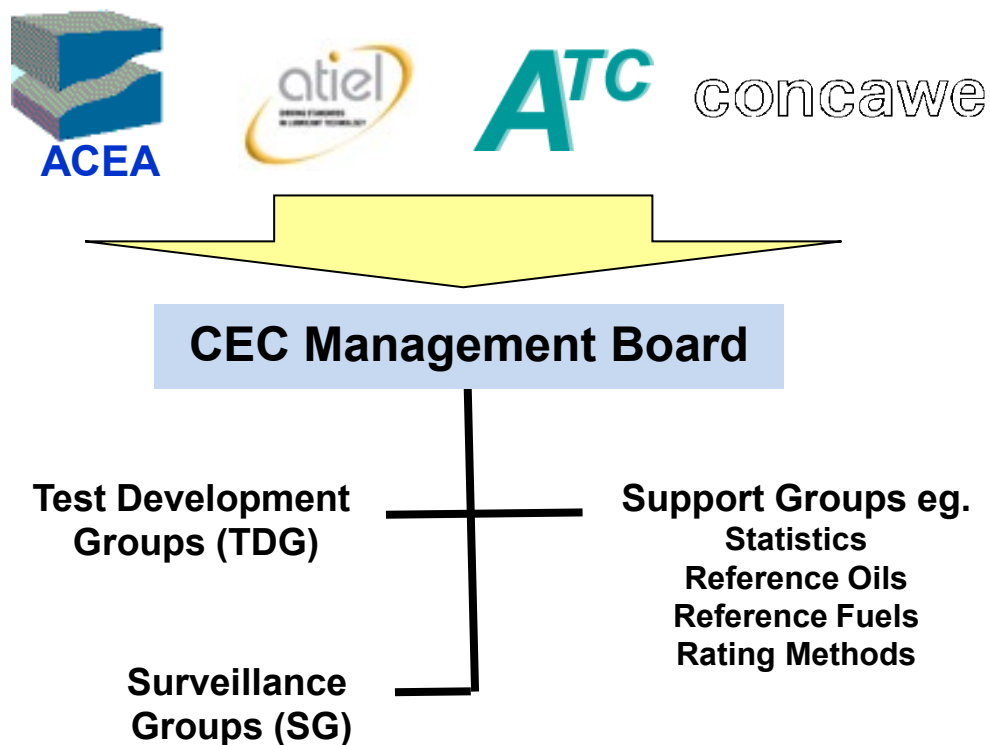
ACEA

atiel
DRIVING STANDARDS IN LUBRICANT TECHNOLOGY

ATC

concawe

CEC Management Board

Test Development Groups (TDG)

Support Groups eg.
Statistics
Reference Oils
Reference Fuels
Rating Methods

Surveillance Groups (SG)